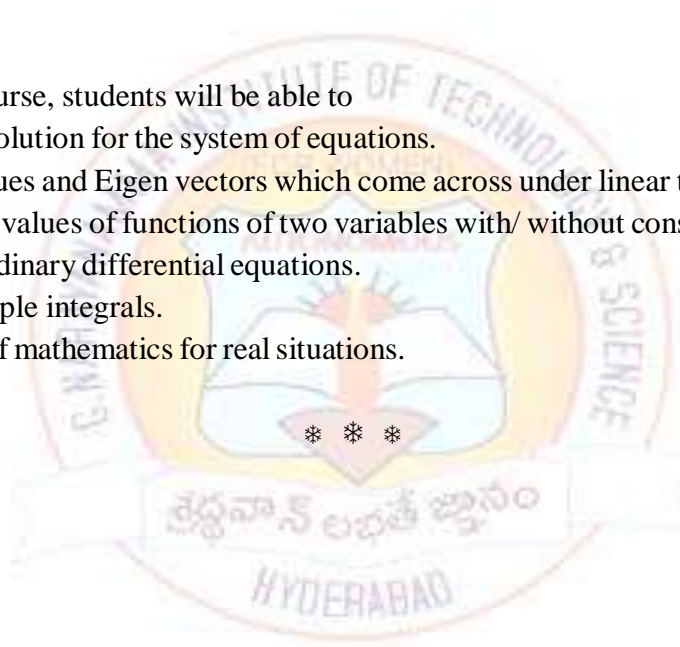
urse, students will be able to
olution for the system of equations.
ues and Eigen vectors which come across under linear t
values of functions of two variables with/ without cons
dinary differential equations.
ple integrals.
f mathematics for real situations.

❄ ❄ ❄

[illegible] INSTITUTE OF TECHNOLOGY & SCIENCE
FOR WOMEN
AUTONOMOUS
శ్రద్ధావాన్ లభతే జ్ఞానం
HYDERABAD